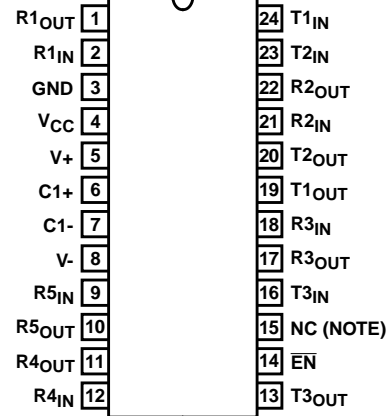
$R1_{OUT}$ 1
$R1_{IN}$ 2
GND 3
$V_{CC}$ 4
V+ 5
C1+ 6
C1- 7
V- 8
$R5_{IN}$ 9
$R5_{OUT}$ 10
$R4_{OUT}$ 11
$R4_{IN}$ 12

24 $T1_{IN}$
23 $T2_{IN}$
22 $R2_{OUT}$
21 $R2_{IN}$
20 $T2_{OUT}$
19 $T1_{OUT}$
18 $R3_{IN}$
17 $R3_{OUT}$
16 $T3_{IN}$
15 NC (NOTE)
14 $\overline{EN}$
13 $T3_{OUT}$